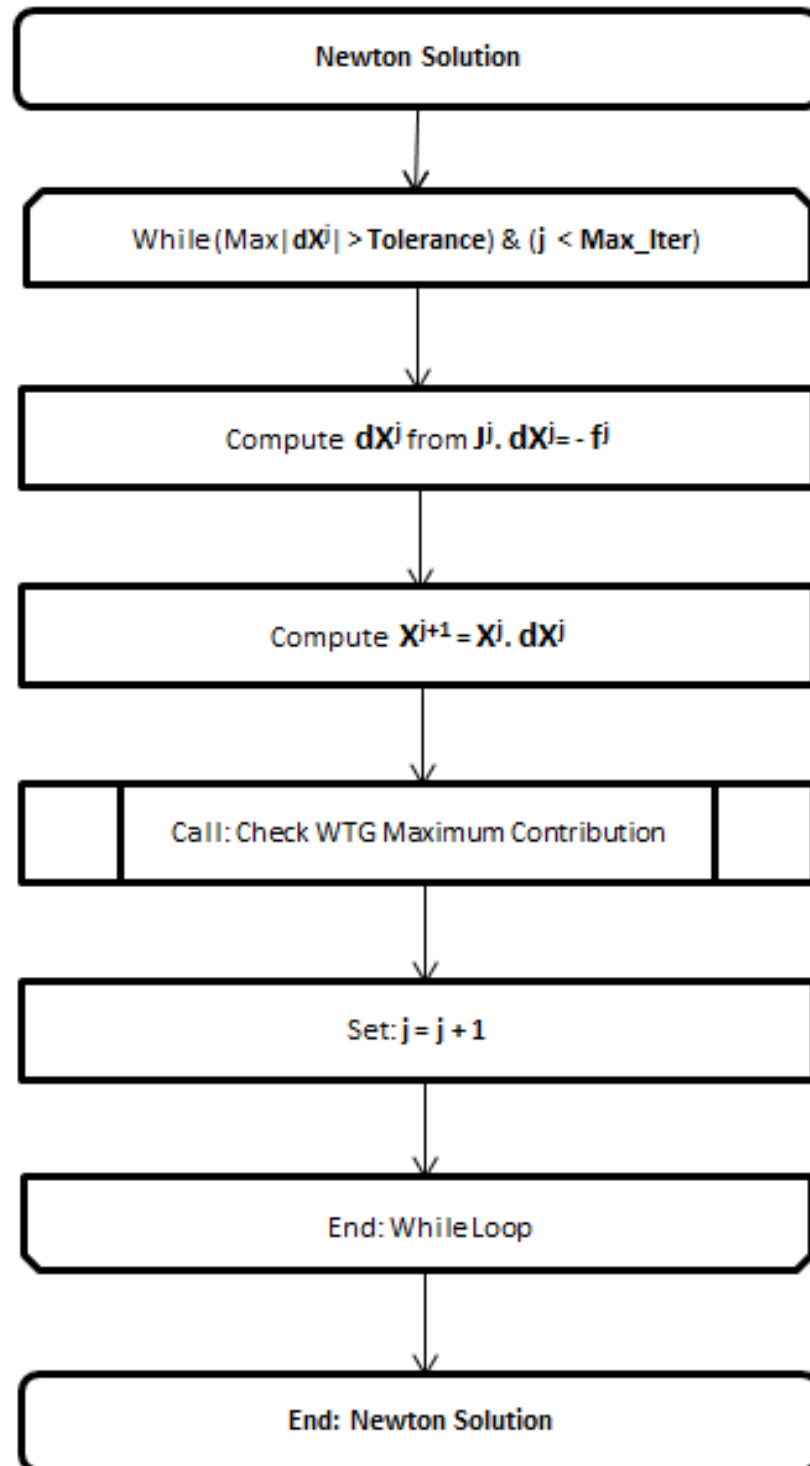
Newton Solution

While (Max| $dX^j$ | > Tolerance) & (j < Max_Iter)

Compute $dX^j$ from $J^j. dX^j = - f^j$

Compute $X^{j+1} = X^j. dX^j$

Call: Check WTG Maximum Contribution

Set: j = j + 1

End: While Loop

End: Newton Solution